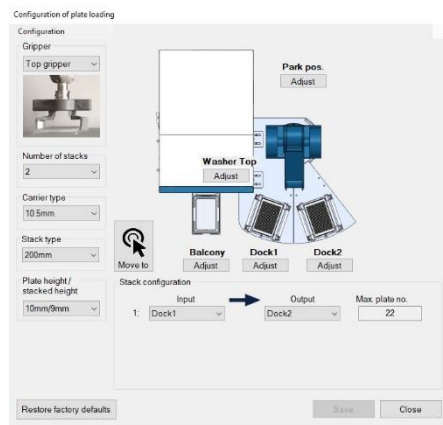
Configuration of plate loading

Configuration

Gripper

Top gripper

Number of stacks

2

Carrier type

10.5mm

Stack type

200mm

Plate height / stacked height

10mm/9mm

Park pos.

Adjust

Washer Top

Adjust

Move to

Balcony

Adjust

Dock1

Adjust

Dock2

Adjust

Stack configuration

| | Input | Output | Max. plate no. |
|---|---|---|---|
| 1: | Dock1 | Dock2 | 22 |

Restore factory defaults

Save

Close